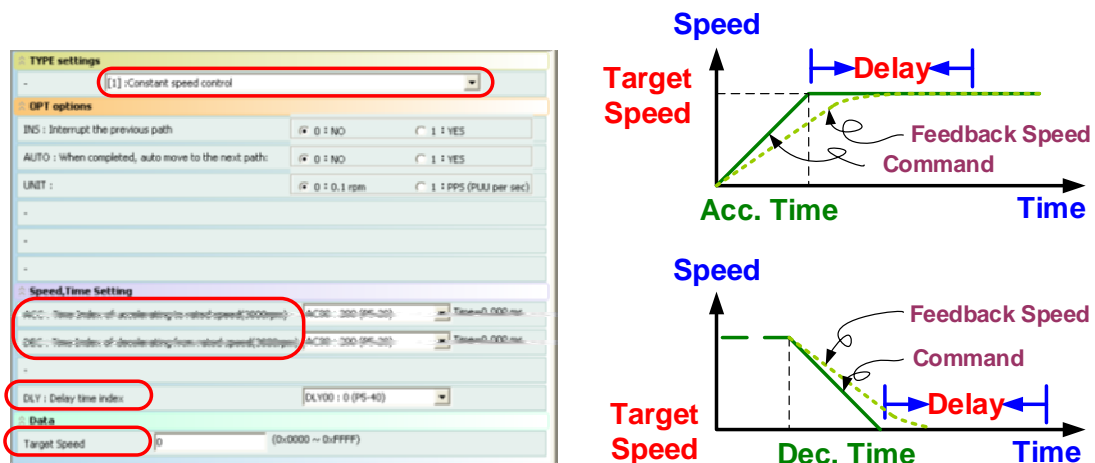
TYPE settings

-

[1] :Constant speed control

OPT options

INS : Interrupt the previous path

0 : NO

1 : YES

AUTO : When completed, auto move to the next path:

0 : NO

1 : YES

UNIT :

0 : 0.1 rpm

1 : PPS (PUU per sec)

-

-

-

Speed,Time Setting

ACC : Time Index of accelerating to rated speed(3000rpm)

AC00 : 200 (P5-20)

Time=0.000 ms

DEC : Time Index of decelerating from rated speed(3000rpm)

AC00 : 200 (P5-20)

Time=0.000 ms

-

DLY : Delay time index

DLY00 : 0 (P5-40)

Data

Target Speed

0

(0x0000 ~ 0xFFFF)

Speed

Target Speed

Delay

Feedback Speed

Command

Acc. Time

Time

Speed

Feedback Speed

Command

Delay

Target Speed

Dec. Time

Time